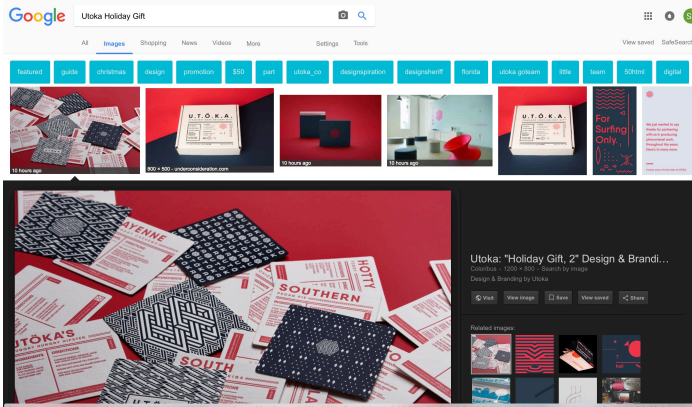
Google
Utoka Holiday Gift

All Images Shopping News Videos More Settings Tools View saved SafeSearch

featured guide christmas design promotion $50 part utoka_co designspiration designsheriff florida utoka goteam little team 50html digital

10 hours ago
800 × 500 - underconsideration.com
U.T.Ö.K.A.
10 hours ago
10 hours ago
For Surfing Only.

AYENNE
HOTTY
SOUTHERN
UTÖKA'S
SOUTH

Utoka: "Holiday Gift, 2" Design & Brandi...
Colombus - 1200 × 800 - Search by image
Design & Branding by Utoka

Visit View image Save View saved Share

Related images: